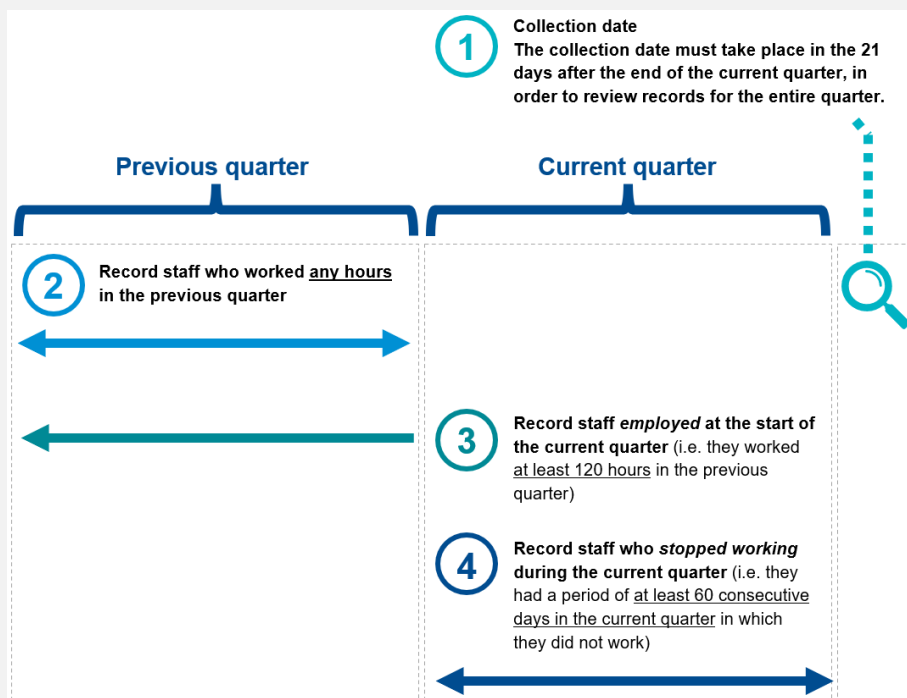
1

Collection date
The collection date must take place in the 21 days after the end of the current quarter, in order to review records for the entire quarter.

Previous quarter

Current quarter

2

Record staff who worked any hours in the previous quarter

3

Record staff *employed* at the start of the current quarter (i.e. they worked at least 120 hours in the previous quarter)

4

Record staff who *stopped working* during the current quarter (i.e. they had a period of at least 60 consecutive days in the current quarter in which they did not work)